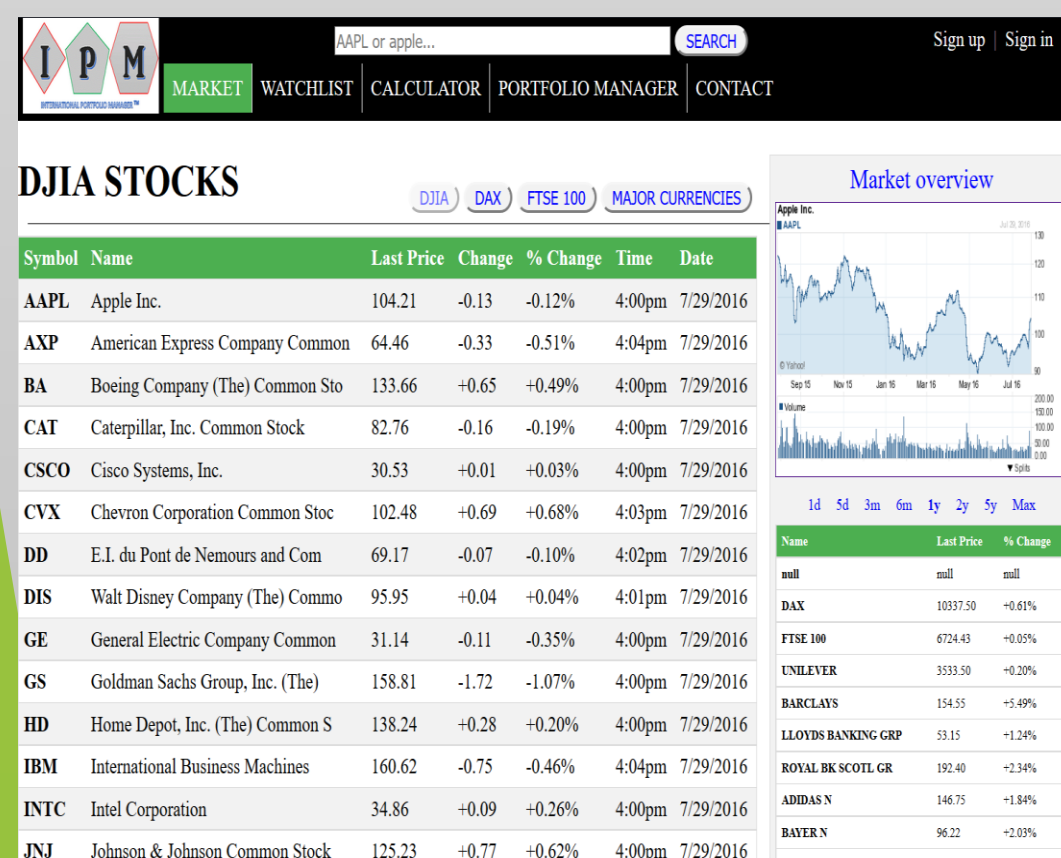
I P M
INTERNATIONAL PORTFOLIO MANAGER™

AAPL or apple...
SEARCH
Sign up | Sign in

MARKET | WATCHLIST | CALCULATOR | PORTFOLIO MANAGER | CONTACT

DJIA STOCKS

DJIA | DAX | FTSE 100 | MAJOR CURRENCIES

| Symbol | Name | Last Price | Change | % Change | Time | Date |
|---|---|---|---|---|---|---|
| AAPL | Apple Inc. | 104.21 | -0.13 | -0.12% | 4:00pm | 7/29/2016 |
| AXP | American Express Company Common | 64.46 | -0.33 | -0.51% | 4:04pm | 7/29/2016 |
| BA | Boeing Company (The) Common Sto | 133.66 | +0.65 | +0.49% | 4:00pm | 7/29/2016 |
| CAT | Caterpillar, Inc. Common Stock | 82.76 | -0.16 | -0.19% | 4:00pm | 7/29/2016 |
| CSCO | Cisco Systems, Inc. | 30.53 | +0.01 | +0.03% | 4:00pm | 7/29/2016 |
| CVX | Chevron Corporation Common Stoc | 102.48 | +0.69 | +0.68% | 4:03pm | 7/29/2016 |
| DD | E.I. du Pont de Nemours and Com | 69.17 | -0.07 | -0.10% | 4:02pm | 7/29/2016 |
| DIS | Walt Disney Company (The) Commo | 95.95 | +0.04 | +0.04% | 4:01pm | 7/29/2016 |
| GE | General Electric Company Common | 31.14 | -0.11 | -0.35% | 4:00pm | 7/29/2016 |
| GS | Goldman Sachs Group, Inc. (The) | 158.81 | -1.72 | -1.07% | 4:00pm | 7/29/2016 |
| HD | Home Depot, Inc. (The) Common S | 138.24 | +0.28 | +0.20% | 4:00pm | 7/29/2016 |
| IBM | International Business Machines | 160.62 | -0.75 | -0.46% | 4:04pm | 7/29/2016 |
| INTC | Intel Corporation | 34.86 | +0.09 | +0.26% | 4:00pm | 7/29/2016 |
| JNJ | Johnson & Johnson Common Stock | 125.23 | +0.77 | +0.62% | 4:00pm | 7/29/2016 |

Market overview

Apple Inc.
AAPL
Jul 29, 2016
130
120
110
100
90
© Yahoo!
Sep 15 Nov 15 Jan 16 Mar 16 May 16 Jul 16
Volume
200.00
150.00
100.00
50.00
0.00
▼Splits

1d 5d 3m 6m 1y 2y 5y Max

| Name | Last Price | % Change |
|---|---|---|
| null | null | null |
| DAX | 10337.50 | +0.61% |
| FTSE 100 | 6724.43 | +0.05% |
| UNILEVER | 3533.50 | +0.20% |
| BARCLAYS | 154.55 | +5.49% |
| LLOYDS BANKING GRP | 53.15 | +1.24% |
| ROYAL BK SCOTL GR | 192.40 | +2.34% |
| ADIDAS N | 146.75 | +1.84% |
| BAYER N | 96.22 | +2.03% |